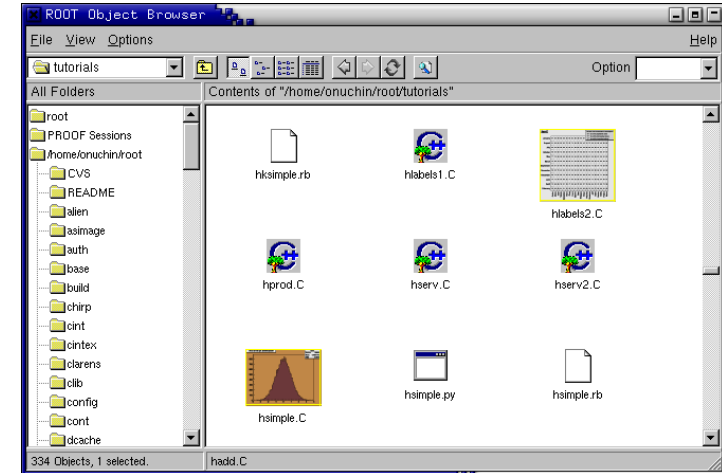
ROOT Object Browser

File View Options Help

tutorials

Option

All Folders

Contents of "/home/onuchin/root/tutorials"

root
PROOF Sessions
/home/onuchin/root
CVS
README
alien
asimage
auth
base
build
chirp
cint
cintex
clarens
clib
config
cont
dcache

hksimple.rb
hlabels1.C
hlabels2.C
hprod.C
hserv.C
hserv2.C
hsimple.C
hsimple.py
hsimple.rb

334 Objects, 1 selected.
hadd.C